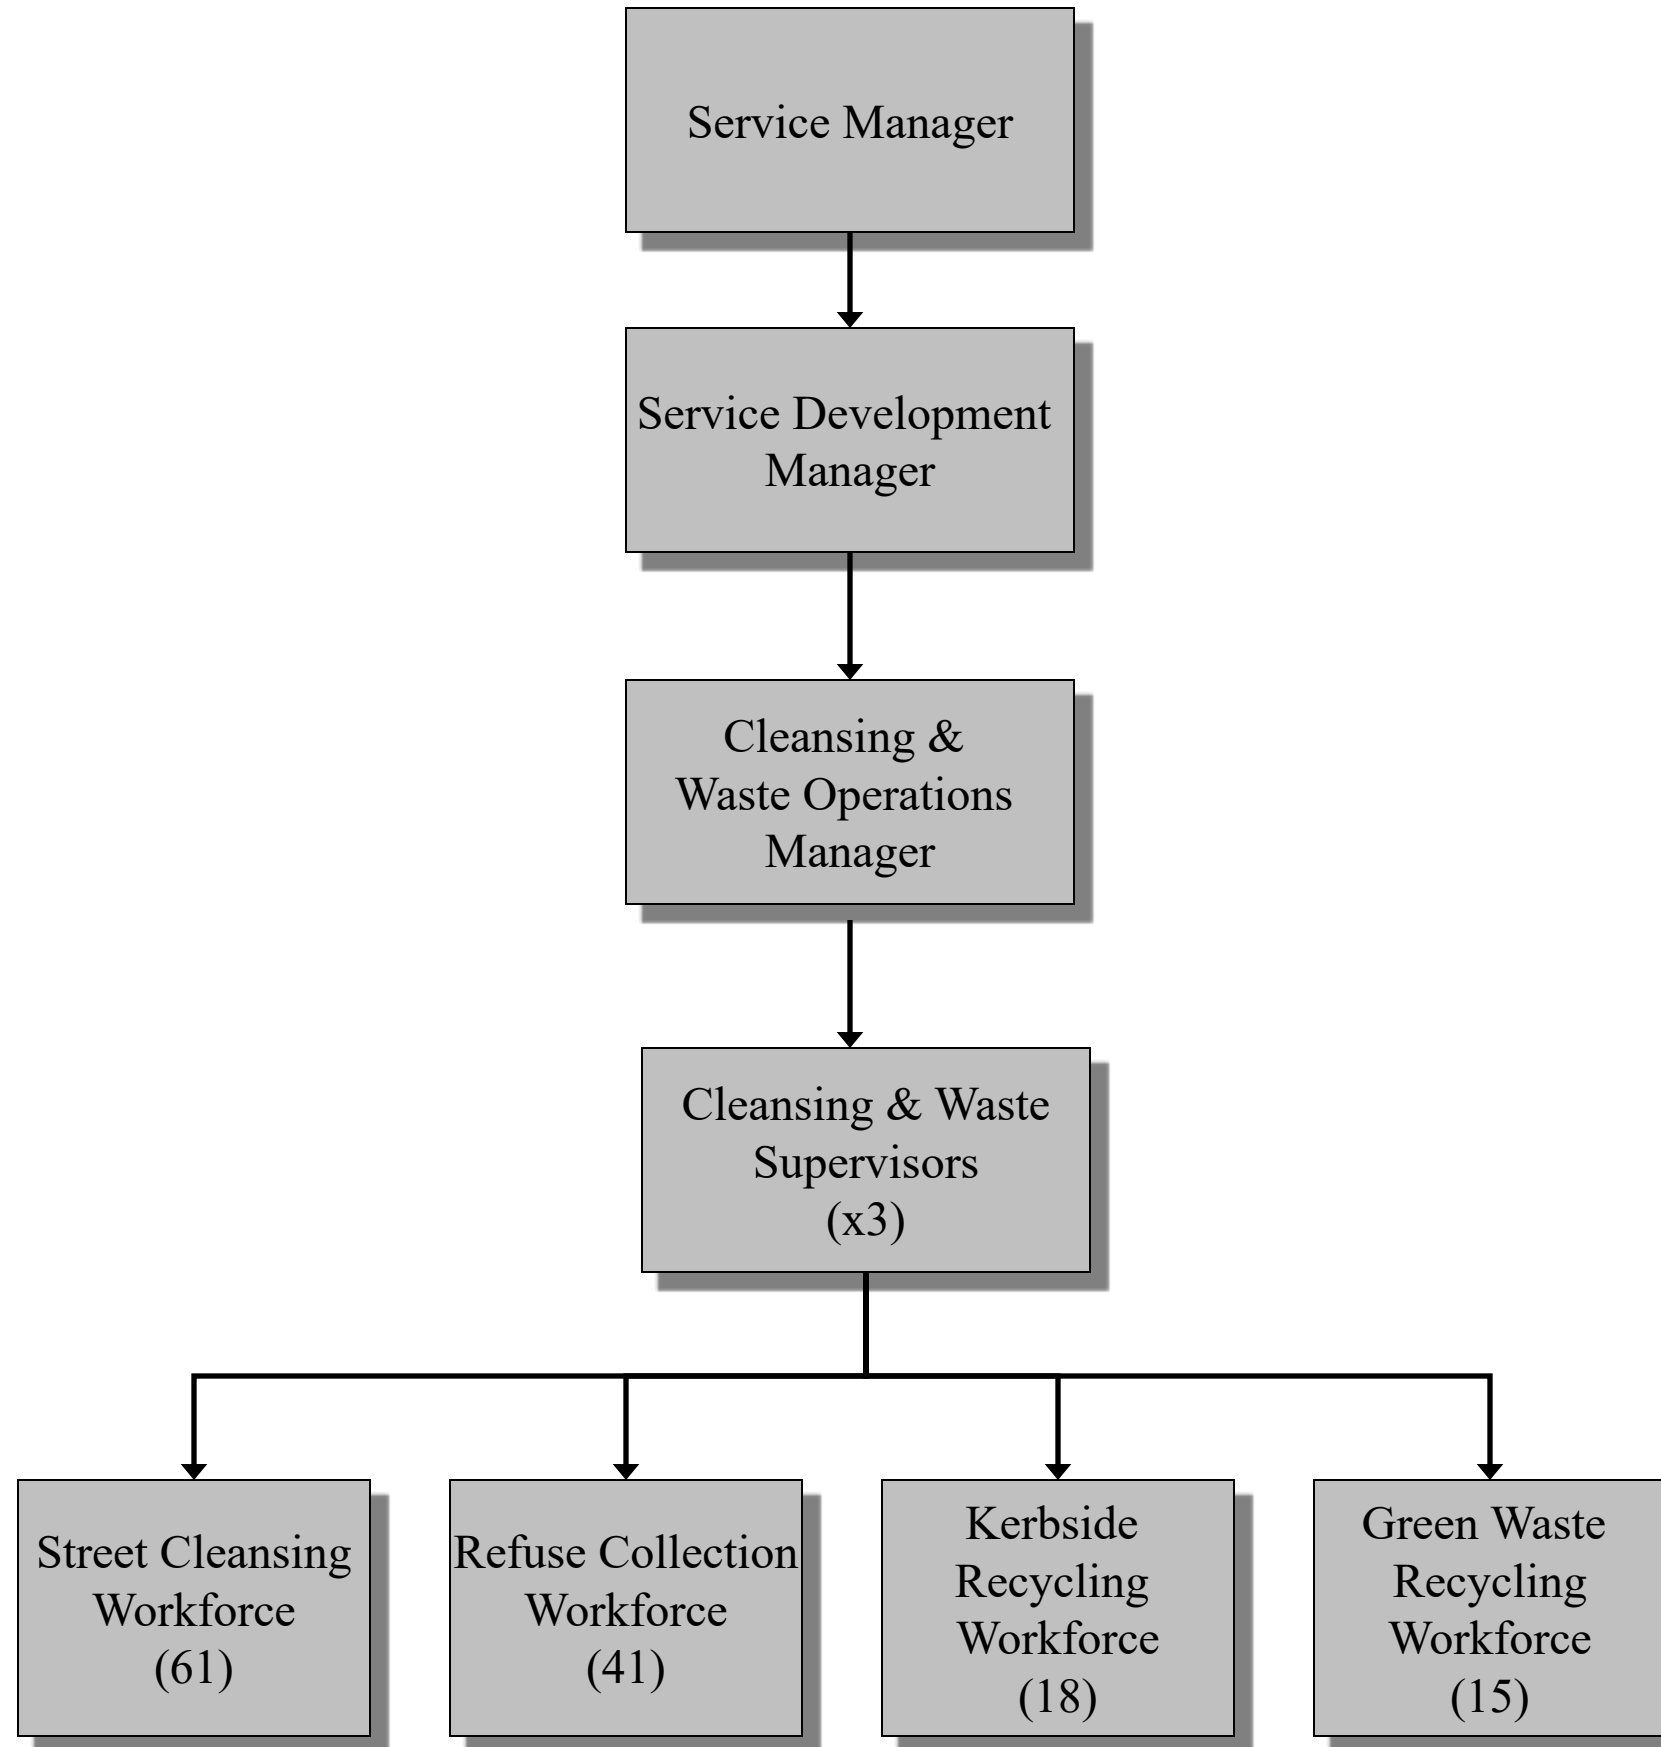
Service Manager

Service Development Manager

Cleansing & Waste Operations Manager

Cleansing & Waste Supervisors (x3)

Street Cleansing Workforce (61)

Refuse Collection Workforce (41)

Kerbside Recycling Workforce (18)

Green Waste Recycling Workforce (15)